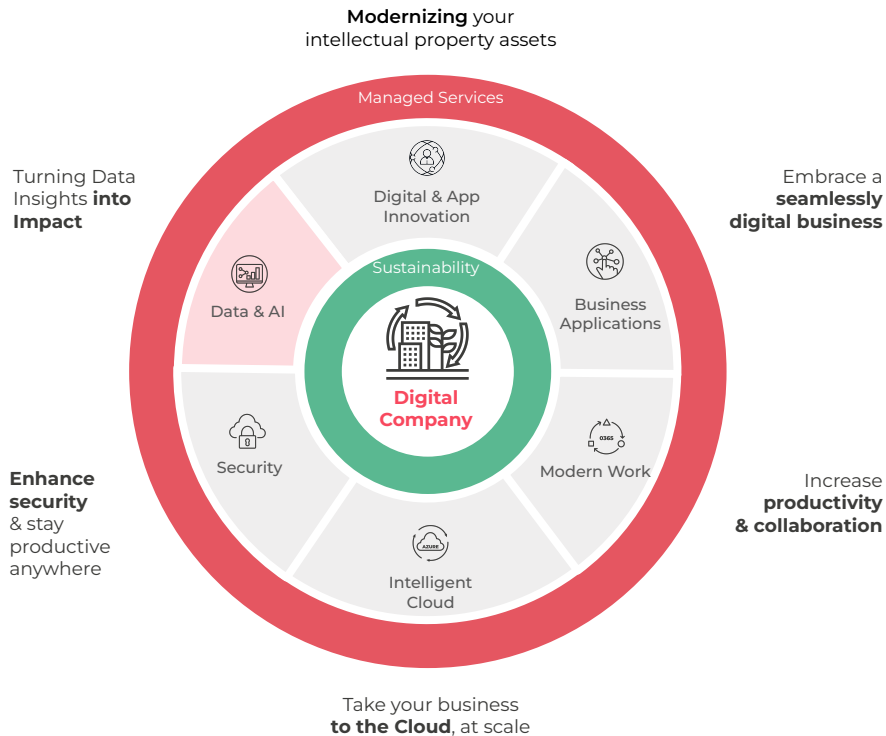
**Modernizing** your intellectual property assets

Managed Services

Turning Data Insights **into Impact**

Embrace a **seamlessly digital business**

Digital & App Innovation

Sustainability

Data & AI

Business Applications

Digital Company

Security

O365

Modern Work

**Enhance security** & stay productive anywhere

Increase **productivity & collaboration**

AZURE

Intelligent Cloud

Take your business **to the Cloud**, at scale